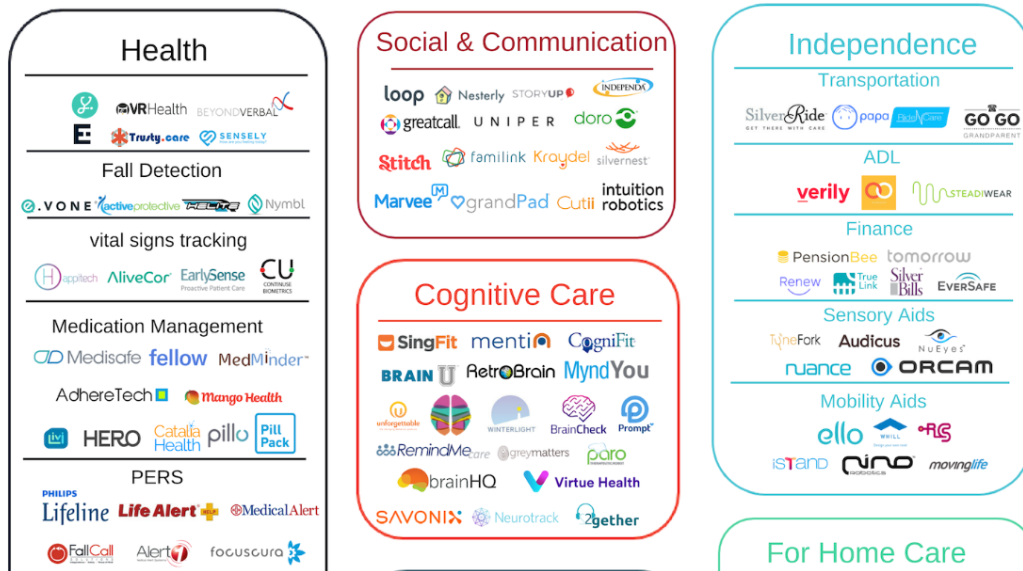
Health

VRHealth BEYONDVERBAL

Trusty.care SENSELY

Fall Detection

.VONE activeprotective Nymbl

vital signs tracking

appitech AliveCor EarlySense Proactive Patient Care CU CONTINUSE BIOMETRICS

Medication Management

Medisafe fellow MedMinder

AdhereTech Mango Health

HERO Catalia Health pillo Pill Pack

PERS

PHILIPS Lifeline Life Alert MedicalAlert

FallCall Alert1 focusgura

Social & Communication

loop Nesterly STORYUP INDEPENDA

greatcall. UNIPER doro

Stitch familink Kraydel silvernest

Marvee grandPad Cutii intuition robotics

Cognitive Care

SingFit mentia CogniFit

BRAIN U RetroBrain MyndYou

unforgettable WINTERLIGHT BrainCheck Prompt

RemindMecare greymatters paro

brainHQ Virtue Health

SAVONIX Neurotrack 2gether

Independence

Transportation

SilverRide GET THERE WITH CARE papa RideWCare GO GO GRANDPARENT

ADL

verily STEADIWEAR

Finance

PensionBee tomorrow

Renew True Link Silver Bills EVERSAFE

Sensory Aids

TuneFork Audicus NuEyes

nuance ORCAM

Mobility Aids

ello WHILL

iSTAND nino movinglife

For Home Care